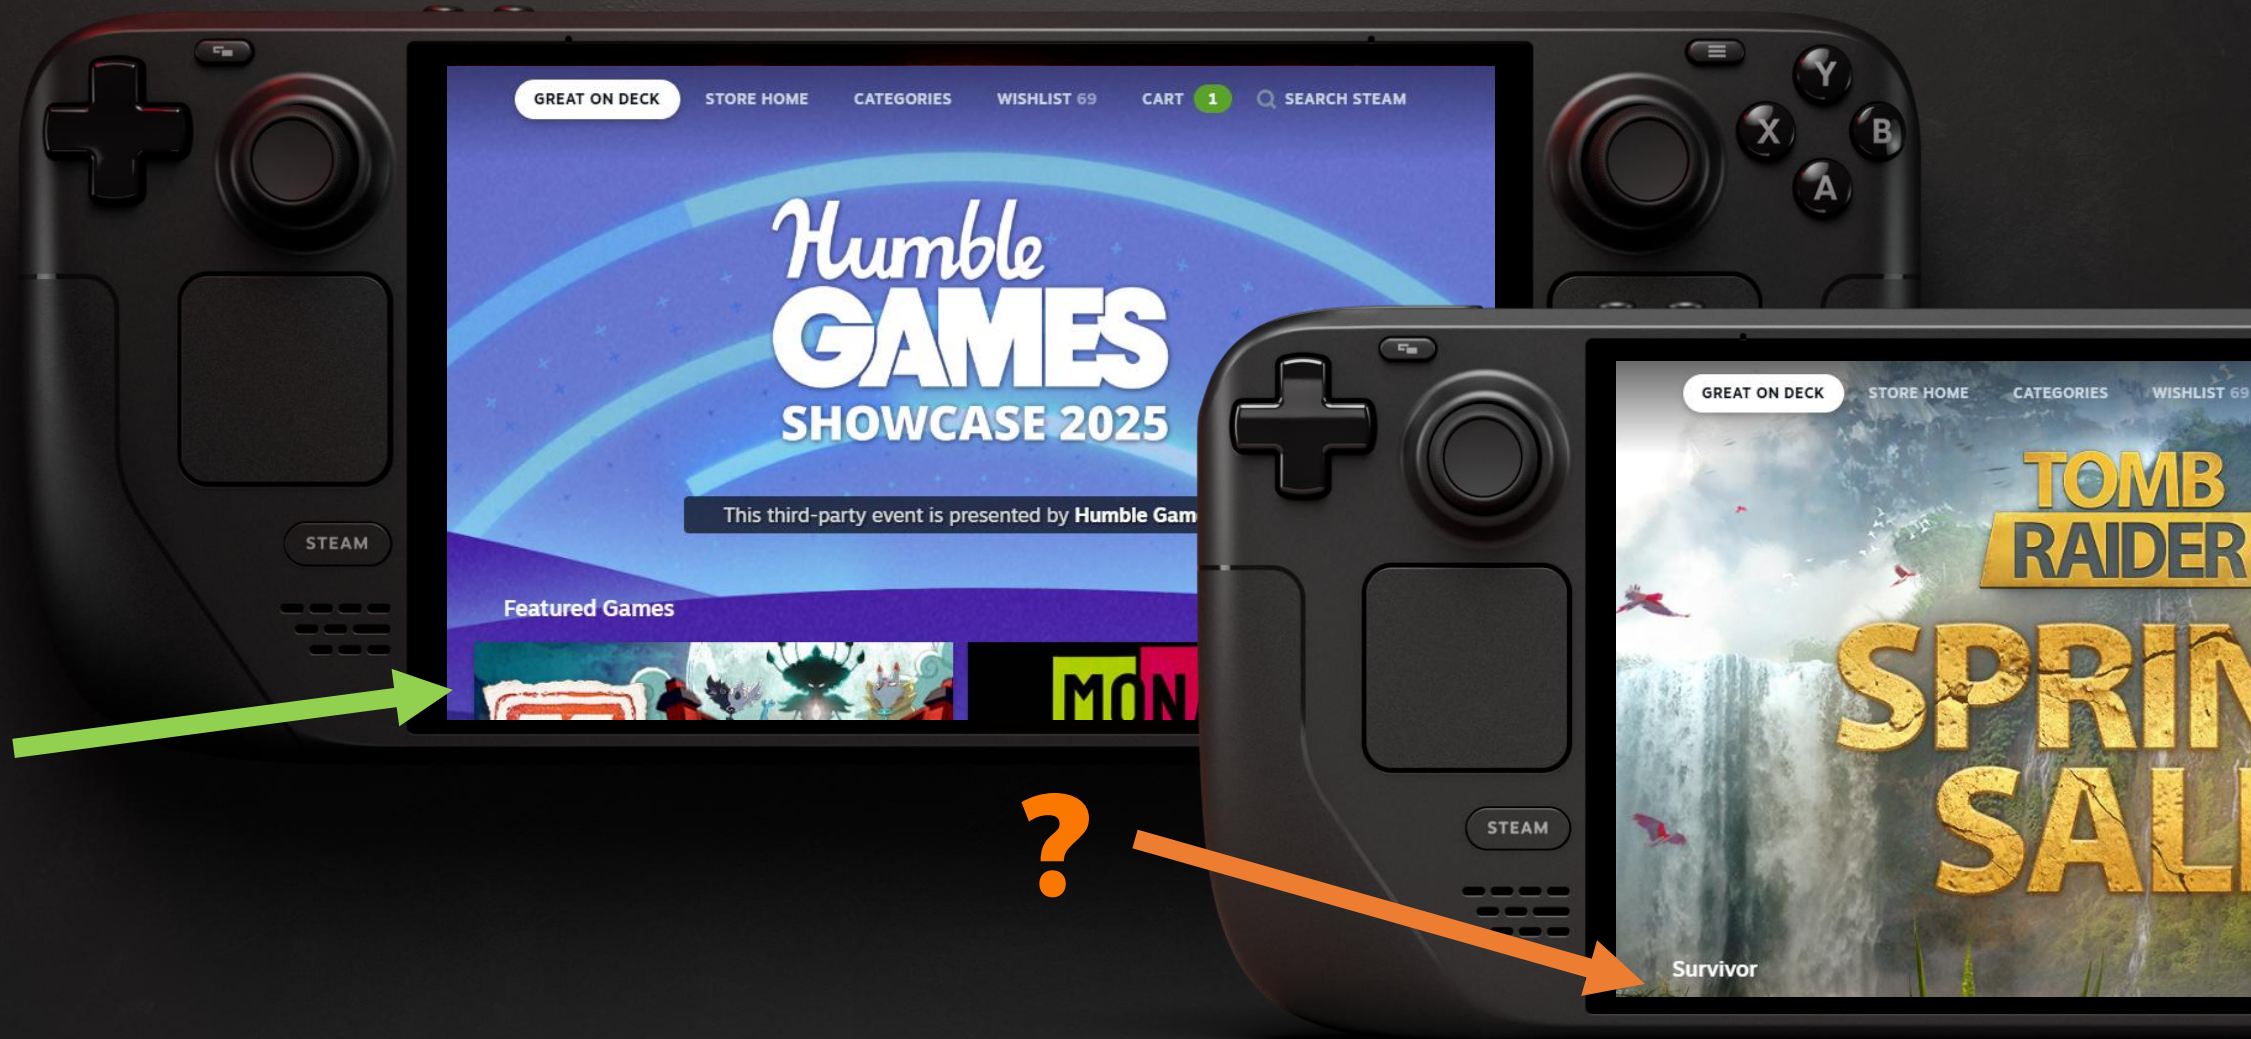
GREAT ON DECK STORE HOME CATEGORIES WISHLIST 69 CART 1 SEARCH STEAM

Humble GAMES SHOWCASE 2025

This third-party event is presented by Humble Gam

Featured Games

MON

STEAM

Y X B A

GREAT ON DECK STORE HOME CATEGORIES WISHLIST 69

TOMB RAIDER

SPRIN SALE

Survivor

STEAM

?